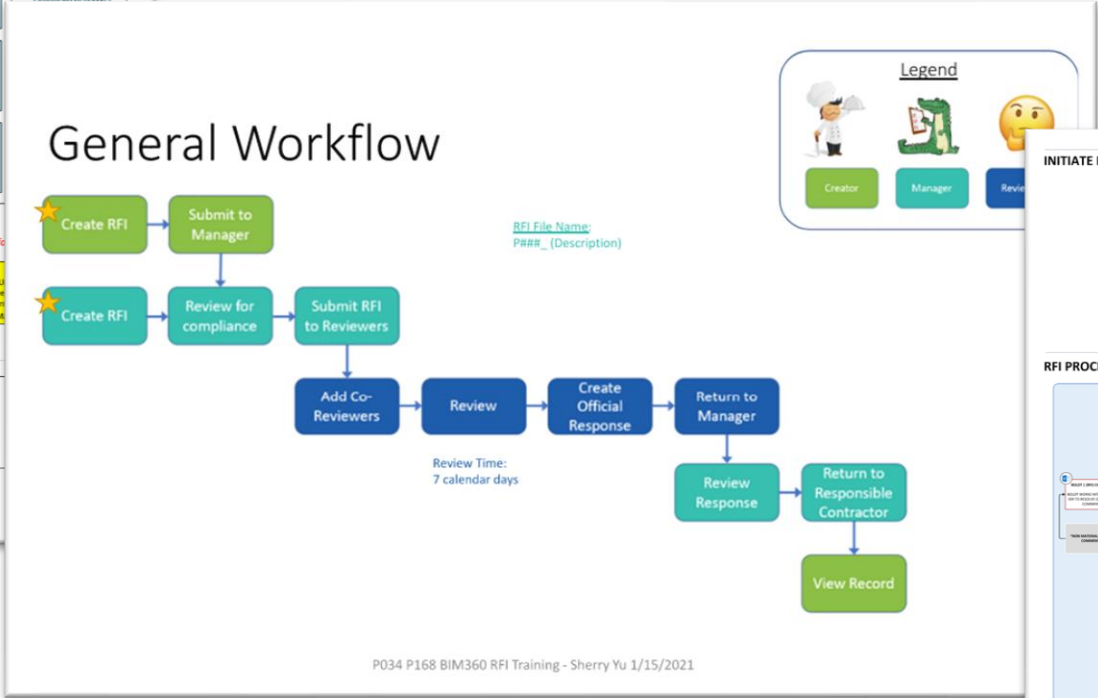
General Workflow

Legend

Creator

Manager

Revie

INITIATE

RFI PROC

Create RFI

Submit to Manager

Create RFI

Review for compliance

Submit RFI to Reviewers

RFI File Name:
P###_ (Description)

Add Co-Reviewers

Review

Create Official Response

Return to Manager

Review Time:
7 calendar days

Review Response

Return to Responsible Contractor

View Record

P034 P168 BIM360 RFI Training - Sherry Yu 1/15/2021